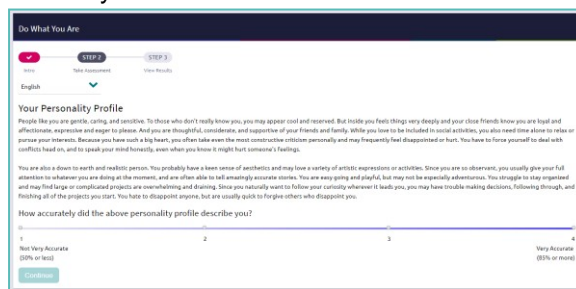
Do What You Are

Intro

STEP 2
Take Assessment

STEP 3
View Results

English

Your Personality Profile

People like you are gentle, caring, and sensitive. To those who don't really know you, you may appear cool and reserved. But inside you feels things very deeply and your close friends know you are loyal and affectionate, expressive and eager to please. And you are thoughtful, considerate, and supportive of your friends and family. While you love to be included in social activities, you also need time alone to relax or pursue your interests. Because you have such a big heart, you often take even the most constructive criticism personally and may frequently feel disappointed or hurt. You have to force yourself to deal with conflicts head on, and to speak your mind honestly, even when you know it might hurt someone's feelings.

You are also a down to earth and realistic person. You probably have a keen sense of aesthetics and may love a variety of artistic expressions or activities. Since you are so observant, you usually give your full attention to whatever you are doing at the moment, and are often able to tell amazingly accurate stories. You are easy going and playful, but may not be especially adventurous. You struggle to stay organized and may find large or complicated projects are overwhelming and draining. Since you naturally want to follow your curiosity wherever it leads you, you may have trouble making decisions, following through, and finishing all of the projects you start. You hate to disappoint anyone, but are usually quick to forgive others who disappoint you.

How accurately did the above personality profile describe you?

1
Not Very Accurate
(50% or less)

2

3

4
Very Accurate
(85% or more)

Continue